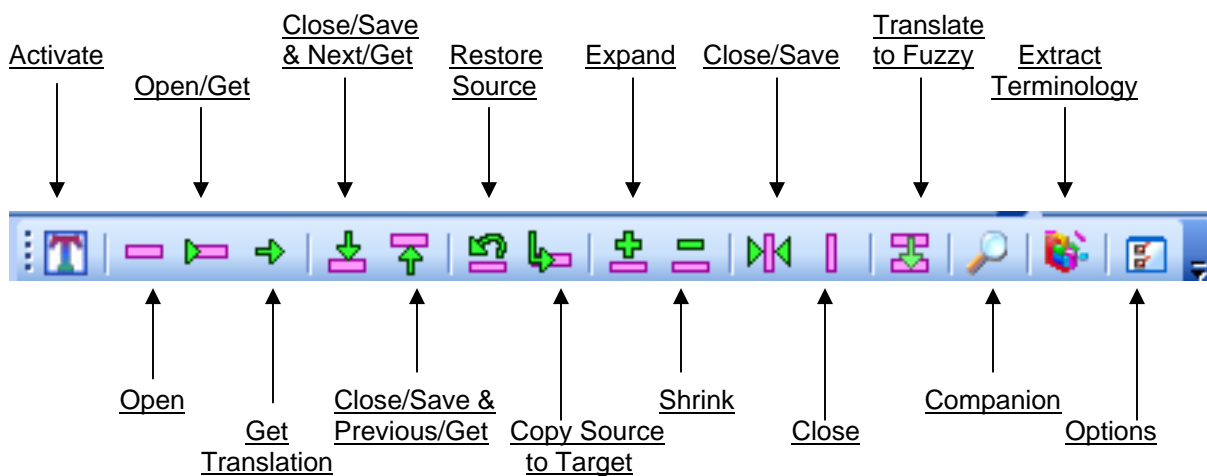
Activate

Open/Get

Close/Save & Next/Get

Restore Source

Expand

Close/Save

Translate to Fuzzy

Extract Terminology

Open

Get Translation

Close/Save & Previous/Get

Copy Source to Target

Shrink

Close

Companion

Options